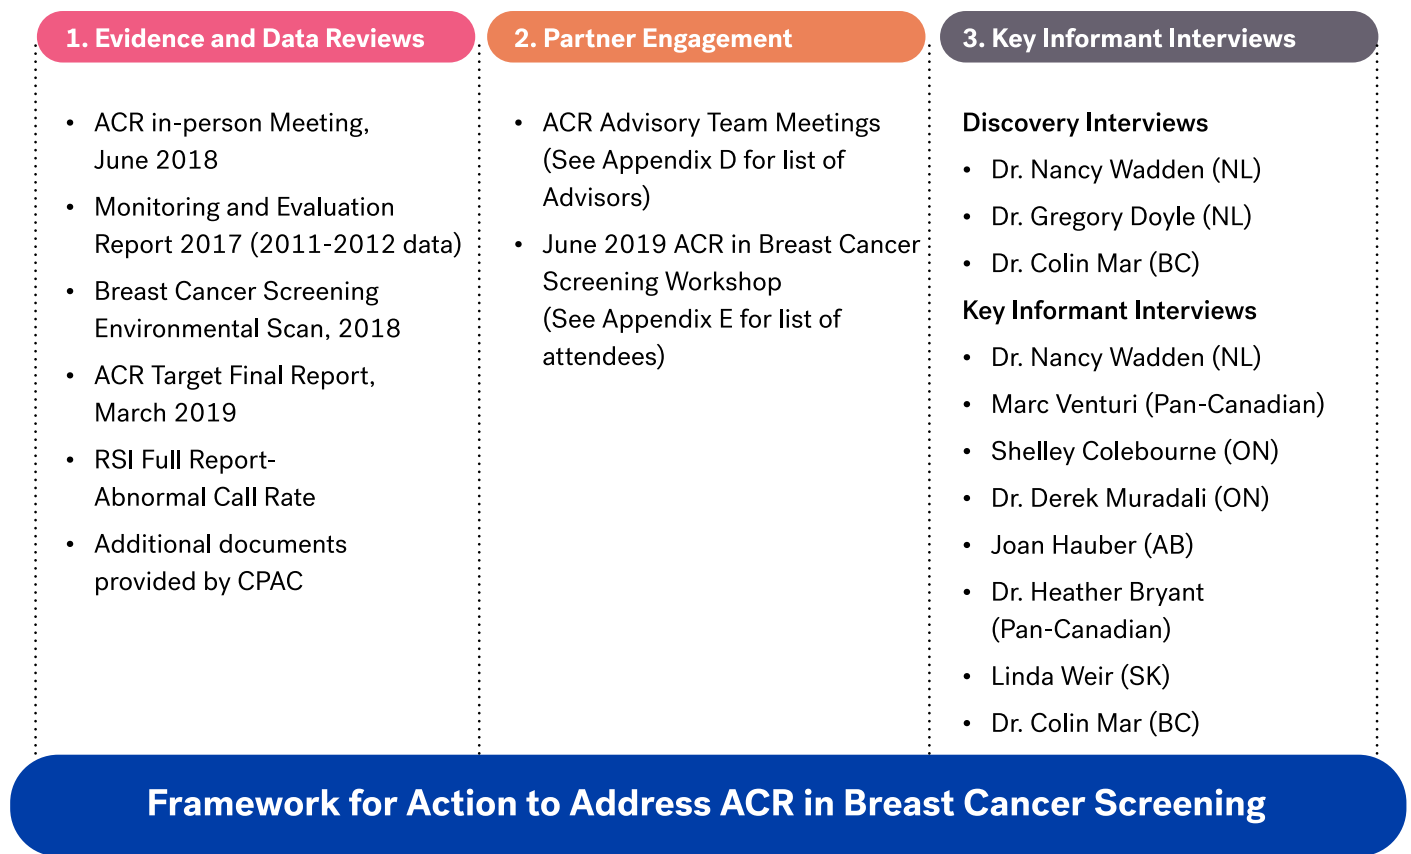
1. Evidence and Data Reviews

- ACR in-person Meeting, June 2018
- Monitoring and Evaluation Report 2017 (2011-2012 data)
- Breast Cancer Screening Environmental Scan, 2018
- ACR Target Final Report, March 2019
- RSI Full Report-Abnormal Call Rate
- Additional documents provided by CPAC

2. Partner Engagement

- ACR Advisory Team Meetings (See Appendix D for list of Advisors)
- June 2019 ACR in Breast Cancer Screening Workshop (See Appendix E for list of attendees)

3. Key Informant Interviews

Discovery Interviews

- Dr. Nancy Wadden (NL)
- Dr. Gregory Doyle (NL)
- Dr. Colin Mar (BC)

Key Informant Interviews

- Dr. Nancy Wadden (NL)
- Marc Venturi (Pan-Canadian)
- Shelley Colebourne (ON)
- Dr. Derek Muradali (ON)
- Joan Hauber (AB)
- Dr. Heather Bryant (Pan-Canadian)
- Linda Weir (SK)
- Dr. Colin Mar (BC)

Framework for Action to Address ACR in Breast Cancer Screening